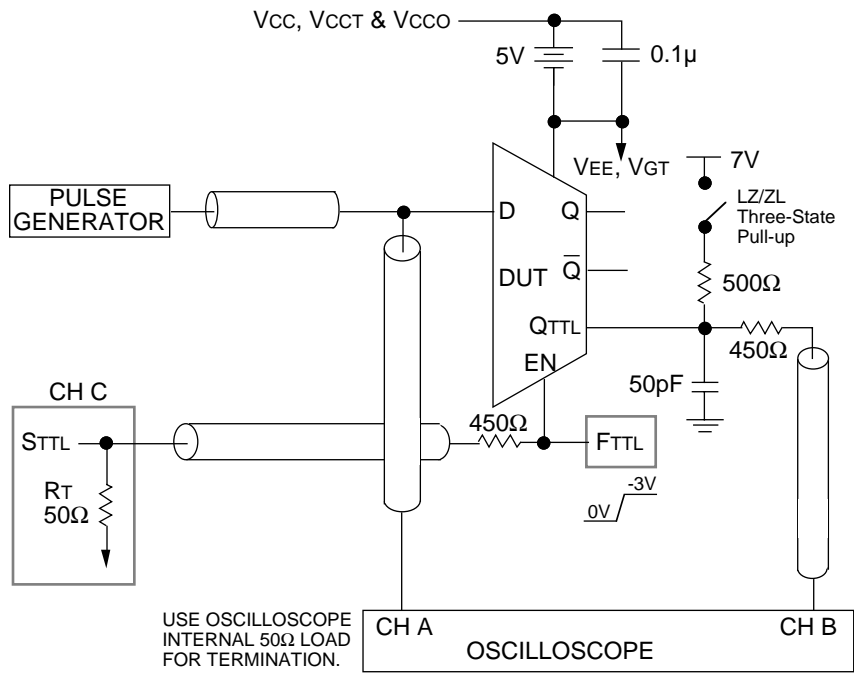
VCC, VCCT & VCCO

5V

0.1µ

VEE, VGT

7V

PULSE GENERATOR

D

Q

$\overline{Q}$

DUT

LZ/ZL Three-State Pull-up

500Ω

QTTL

450Ω

EN

50pF

CH C

STTL

450Ω

FTTL

RT 50Ω

-3V

0V

USE OSCILLOSCOPE INTERNAL 50Ω LOAD FOR TERMINATION.

CH A

OSCILLOSCOPE

CH B